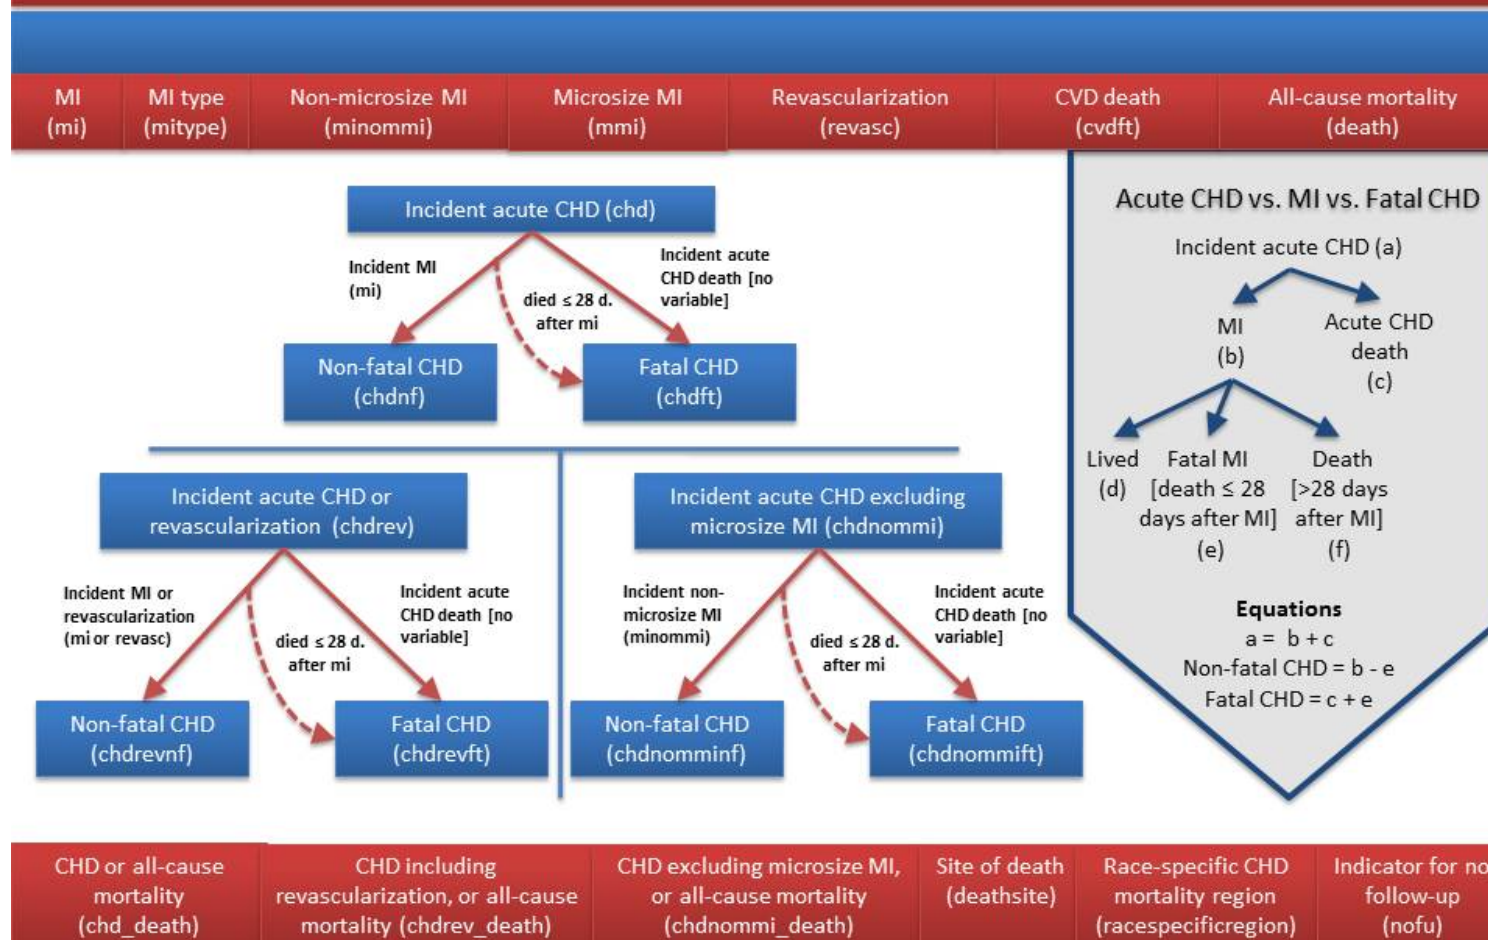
MI (mi)

MI type (mitype)

Non-microsize MI (minommi)

Microsize MI (mmi)

Revascularization (revasc)

CVD death (cvdft)

All-cause mortality (death)

Incident acute CHD (chd)

Incident MI (mi)

died ≤ 28 d. after mi

Incident acute CHD death [no variable]

Non-fatal CHD (chdnf)

Fatal CHD (chdft)

Acute CHD vs. MI vs. Fatal CHD

Incident acute CHD (a)

MI (b)

Acute CHD death (c)

Lived (d)

Fatal MI [death ≤ 28 days after MI] (e)

Death [>28 days after MI] (f)

Equations

a = b + c

Non-fatal CHD = b - e

Fatal CHD = c + e

Incident acute CHD or revascularization (chdrev)

Incident MI or revascularization (mi or revasc)

died ≤ 28 d. after mi

Incident acute CHD death [no variable]

Non-fatal CHD (chdrevnf)

Fatal CHD (chdrevft)

Incident acute CHD excluding microsize MI (chdnommi)

Incident non-microsize MI (minommi)

died ≤ 28 d. after mi

Incident acute CHD death [no variable]

Non-fatal CHD (chdnomminf)

Fatal CHD (chdnommift)

CHD or all-cause mortality (chd_death)

CHD including revascularization, or all-cause mortality (chdrev_death)

CHD excluding microsize MI, or all-cause mortality (chdnommi_death)

Site of death (deathsite)

Race-specific CHD mortality region (racespecificregion)

Indicator for no follow-up (nofu)